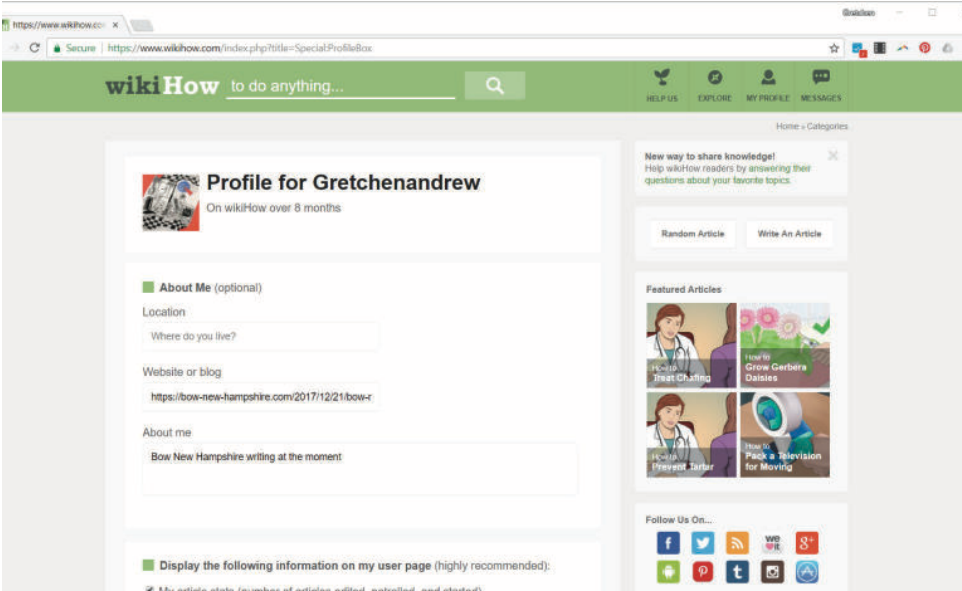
https://www.wikihow.co ×

Gretchen

Secure | https://www.wikihow.com/index.php?title=Special:ProfileBox

wikiHow to do anything...

HELP US EXPLORE MY PROFILE MESSAGES

Home » Categories

Profile for Gretchenandrew
On wikiHow over 8 months

About Me (optional)
Location
Where do you live?
Website or blog
https://bow-new-hampshire.com/2017/12/21/bow-r
About me
Bow New Hampshire writing at the moment

Display the following information on my user page (highly recommended):

New way to share knowledge!
Help wikiHow readers by answering their questions about your favorite topics.

Random Article
Write An Article

Featured Articles
How to Treat Chafing
How to Grow Gerbera Daisies
How to Prevent Tartar
How to Pack a Television for Moving

Follow Us On...